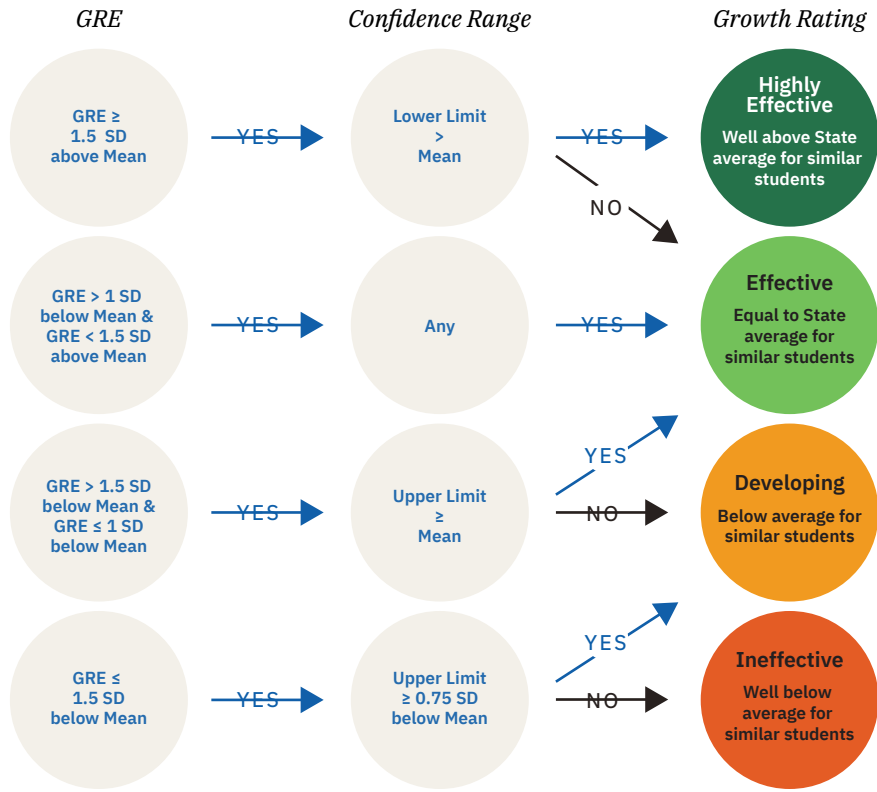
GRE

Confidence Range

Growth Rating

GRE ≥ 1.5 SD above Mean

YES

Lower Limit > Mean

YES

NO

Highly Effective

Well above State average for similar students

GRE > 1 SD below Mean & GRE < 1.5 SD above Mean

YES

Any

YES

Effective

Equal to State average for similar students

GRE > 1.5 SD below Mean & GRE ≤ 1 SD below Mean

YES

Upper Limit ≥ Mean

YES

NO

Developing

Below average for similar students

GRE ≤ 1.5 SD below Mean

YES

Upper Limit ≥ 0.75 SD below Mean

YES

NO

Ineffective

Well below average for similar students